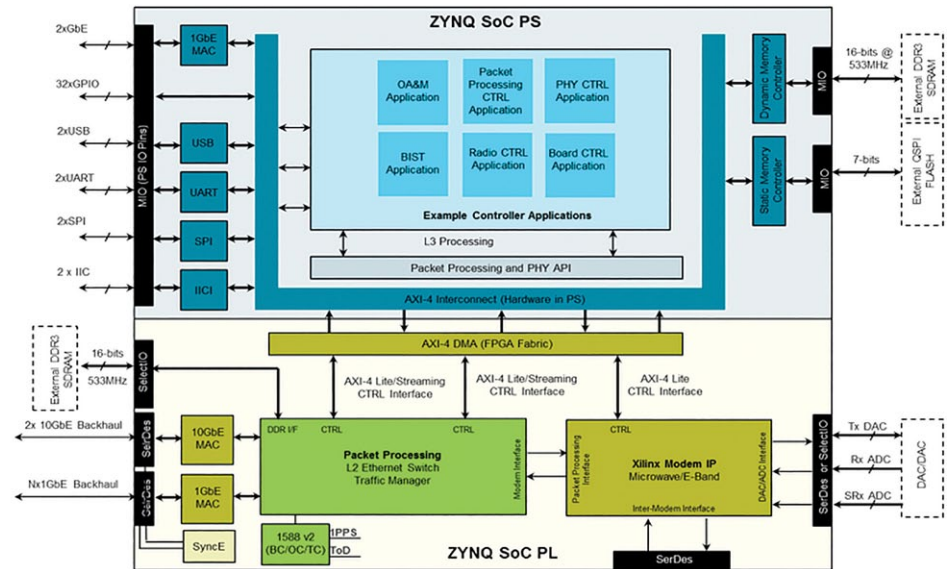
ZYNQ SoC PS

2xGbE

32xGPIO

2xUSB

2xUART

2xSPI

2 x IIC

MIO (PS IO Pins)

1GbE MAC

USB

UART

SPI

IICI

OA&M Application

Packet Processing CTRL Application

PHY CTRL Application

BIST Application

Radio CTRL Application

Board CTRL Application

Example Controller Applications

L3 Processing

Packet Processing and PHY API

AXI-4 Interconnect (Hardware in PS)

Dynamic Memory Controller

Static Memory Controller

MIO

MIO

16-bits @ 533MHz

7-bits

External DDR3 SDRAM

External QSPI FLASH

External DDR3 SDRAM

16-bits

533MHz

SelectIO

AXI-4 DMA (FPGA Fabric)

AXI-4 Lite/Streaming CTRL Interface

AXI-4 Lite/Streaming CTRL Interface

AXI-4 Lite CTRL Interface

2x 10GbE Backhaul

Nx1GbE Backhaul

SerDes

SerDes

10GbE MAC

1GbE MAC

SyncE

DDR I/F

CTRL

CTRL

Packet Processing
L2 Ethernet Switch
Traffic Manager

Modem Interface

Packet Processing Interface

CTRL

Xilinx Modem IP
Microwave/E-Band

DAC/ADC Interface

Inter-Modem Interface

1588 v2 (BC/OC/TC)

1PPS

ToD

SerDes

SerDes or SelectIO

Tx DAC

Rx ADC

SRx ADC

DAC/DAC

ZYNQ SoC PL